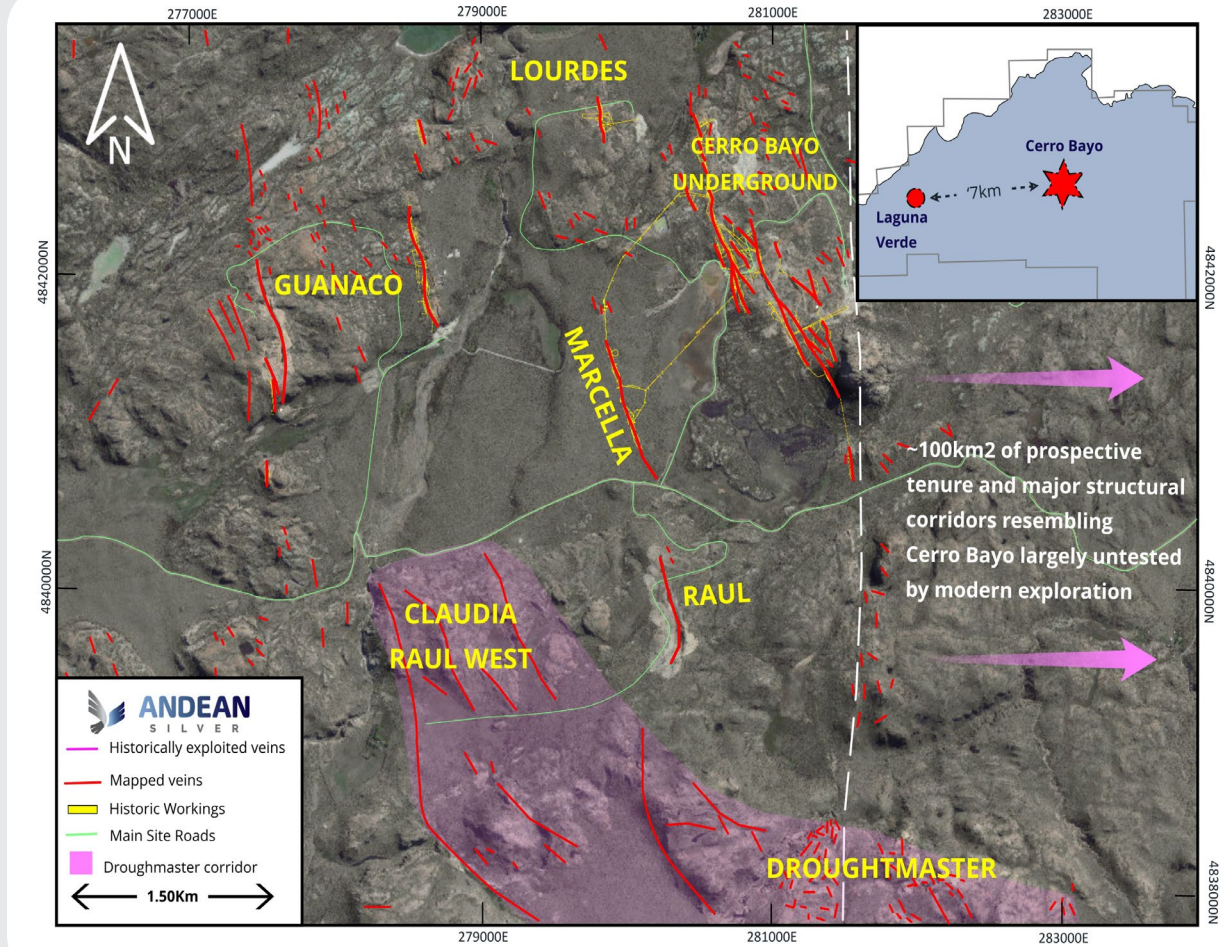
277000E
279000E
281000E
283000E

N

LOURDES

CERRO BAYO UNDERGROUND

Cerro Bayo
Laguna Verde
7km

GUANACO

MARCELLA

4842000N
4842000N

~100km2 of prospective tenure and major structural corridors resembling Cerro Bayo largely untested by modern exploration

4840000N
4840000N

CLAUDIA
RAUL WEST

RAUL

ANDEAN
SILVER

Historically exploited veins
Mapped veins
Historic Workings
Main Site Roads
Droughmaster corridor

1.50Km

DROUGHTMASTER

4838000N

279000E
281000E
283000E